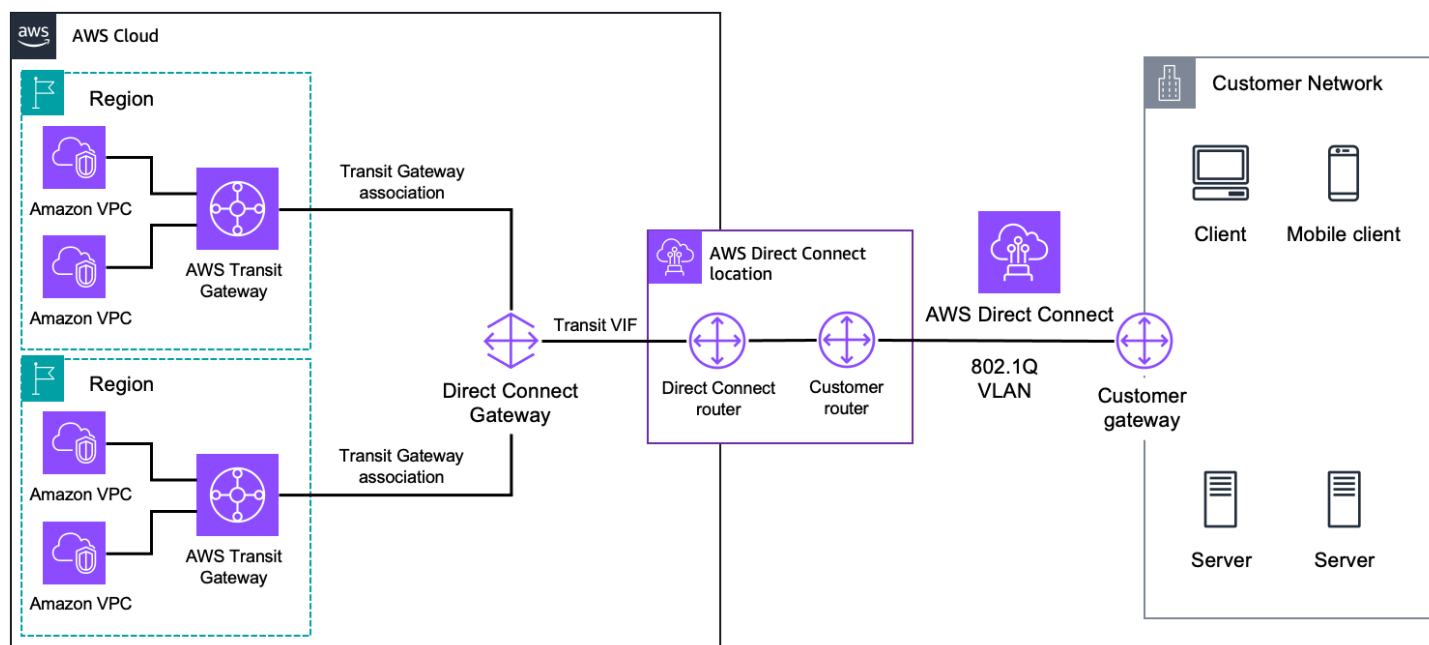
aws

AWS Cloud

Region

Amazon VPC

AWS Transit Gateway

Amazon VPC

Transit Gateway association

Region

Amazon VPC

AWS Transit Gateway

Amazon VPC

Transit Gateway association

Transit VIF

Direct Connect Gateway

AWS Direct Connect location

Direct Connect router

Customer router

AWS Direct Connect

802.1Q VLAN

Customer gateway

Customer Network

Client

Mobile client

Server

Server